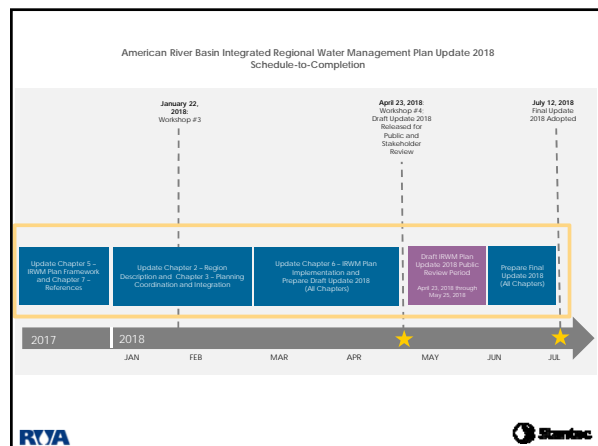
American River Basin Integrated Regional Water Management Plan Update 2018
Schedule-to-Completion

January 22, 2018: Workshop #3

April 23, 2018: Workshop #4: Draft Update 2018 Released for Public and Stakeholder Review

July 12, 2018: Final Update 2018 Adopted

Update Chapter 5 – IRWM Plan Framework and Chapter 7 – References

Update Chapter 2 – Region Description and Chapter 3 – Planning Coordination and Integration

Update Chapter 6 – IRWM Plan Implementation and Prepare Draft Update 2018 (All Chapters)

Draft IRWM Plan Update 2018 Public Review Period

April 23, 2018 through May 25, 2018

Prepare Final Update 2018 (All Chapters)

2017

2018

JAN

FEB

MAR

APR

MAY

JUN

JUL

RWA

Stantec